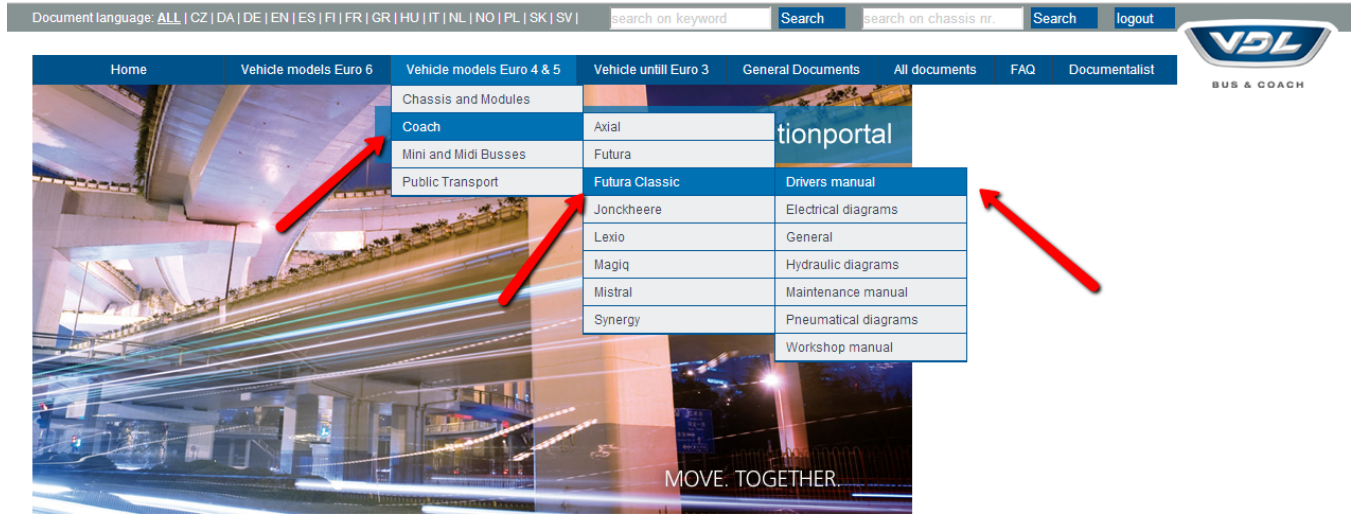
Document language: ALL | CZ | DA | DE | EN | ES | FI | FR | GR | HU | IT | NL | NO | PL | SK | SV |

search on keyword Search search on chassis nr. Search logout

VDL
BUS & COACH

Home | Vehicle models Euro 6 | Vehicle models Euro 4 & 5 | Vehicle untill Euro 3 | General Documents | All documents | FAQ | Documentalist

Chassis and Modules
Coach
Mini and Midi Busses
Public Transport

Axial
Futura
Futura Classic
Jonckheere
Lexio
Magiq
Mistral
Synergy

Drivers manual
Electrical diagrams
General
Hydraulic diagrams
Maintenance manual
Pneumatical diagrams
Workshop manual

tionportal

MOVE. TOGETHER.